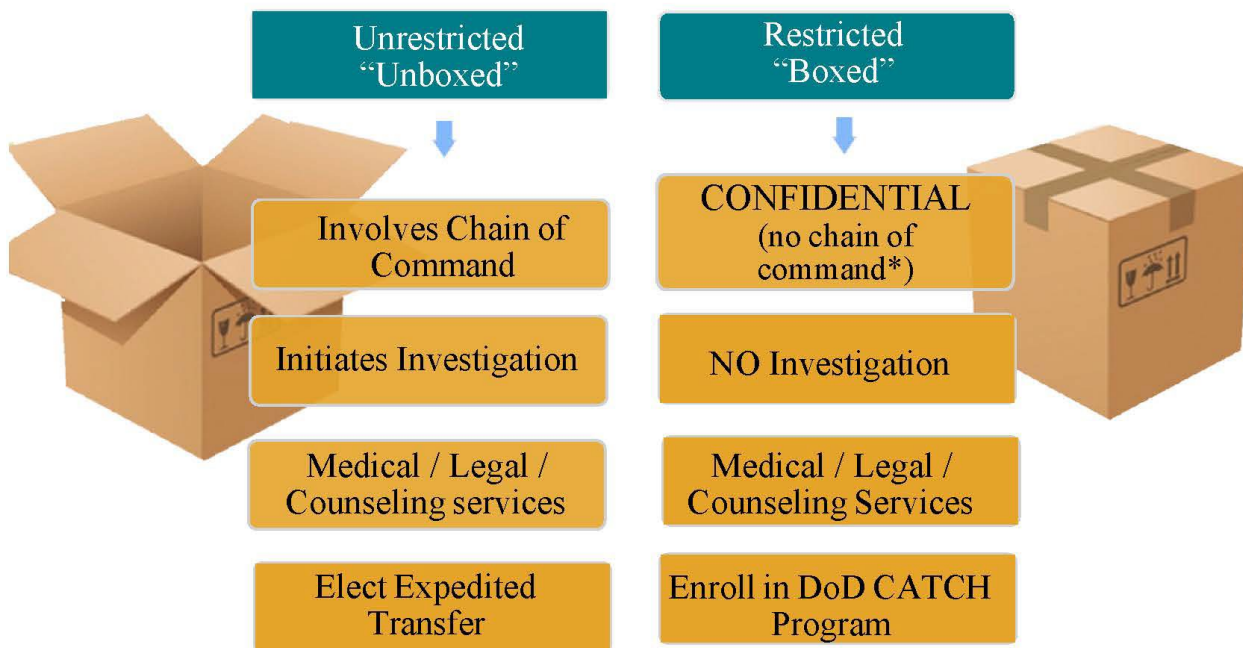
Unrestricted
“Unboxed”

Involves Chain of Command

Initiates Investigation

Medical / Legal / Counseling services

Elect Expedited Transfer

Restricted
“Boxed”

CONFIDENTIAL
(no chain of command*)

NO Investigation

Medical / Legal / Counseling Services

Enroll in DoD CATCH Program